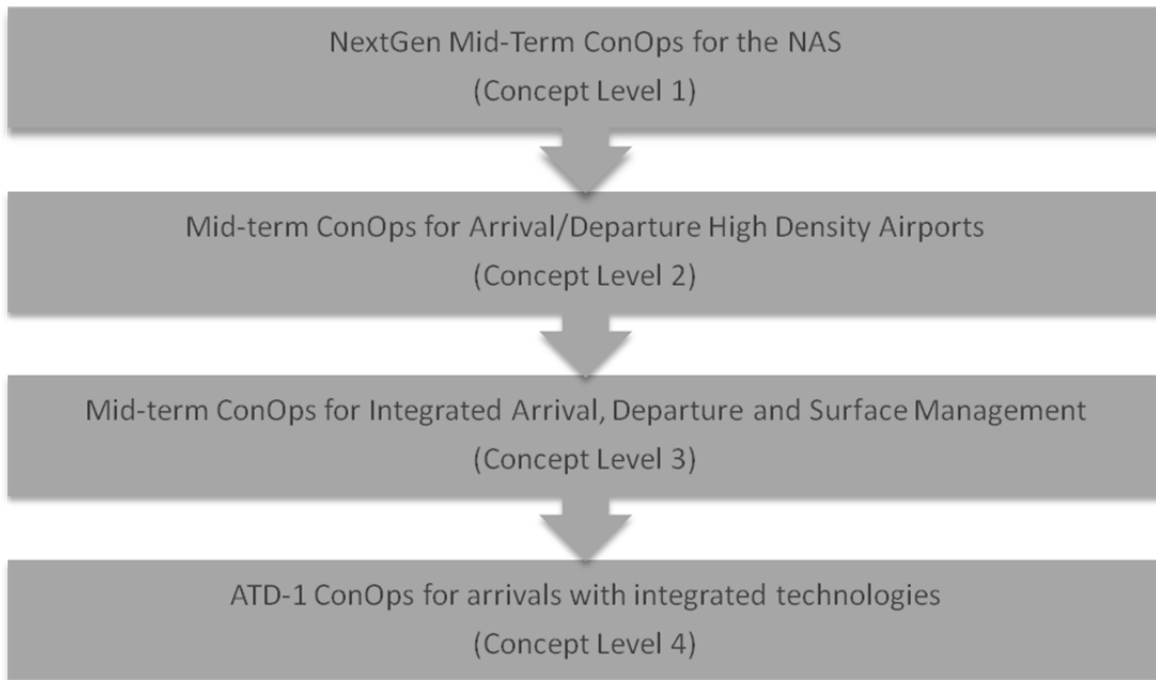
NextGen Mid-Term ConOps for the NAS
(Concept Level 1)

Mid-term ConOps for Arrival/Departure High Density Airports
(Concept Level 2)

Mid-term ConOps for Integrated Arrival, Departure and Surface Management
(Concept Level 3)

ATD-1 ConOps for arrivals with integrated technologies
(Concept Level 4)